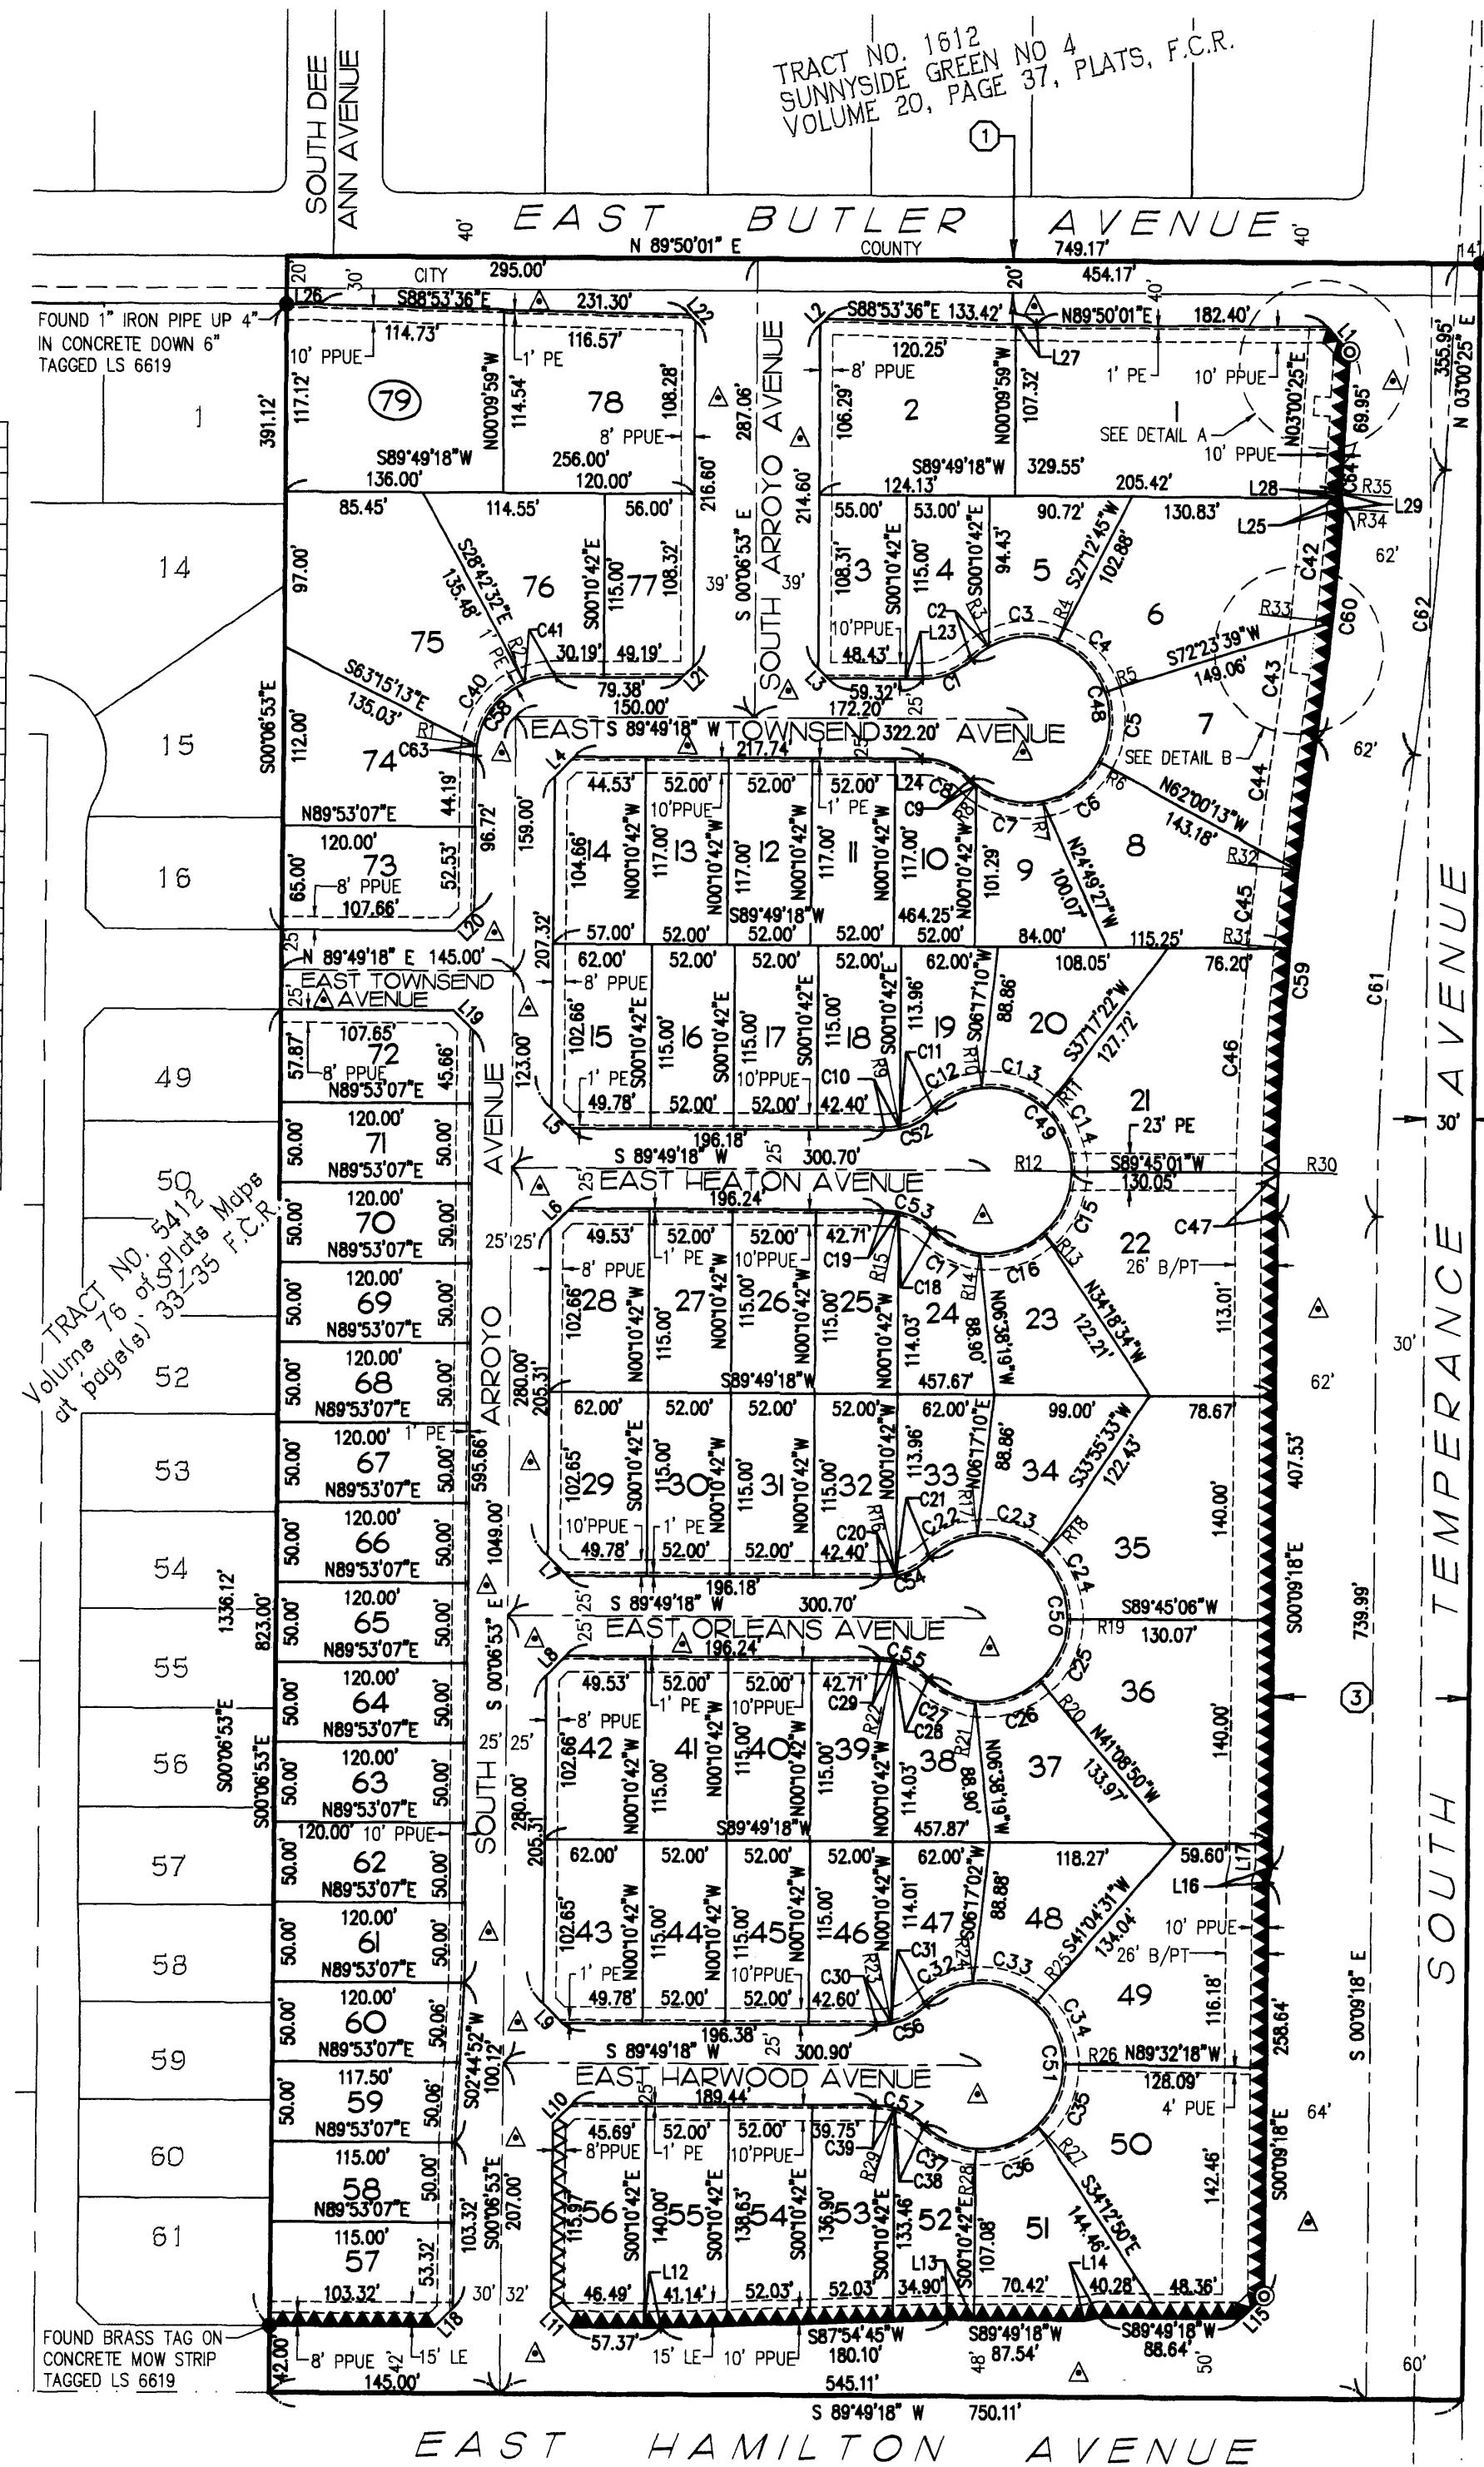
TRACT NO. 1612
SUNNYSIDE GREEN NO 4
VOLUME 20, PAGE 37, PLATS, F.C.R.

1

SOUTH DEE ANN AVENUE

EAST BUTLER AVENUE

40' N 89°50'01" E COUNTY 749.17' 40'

20' 30' CITY 295.00' 20' 454.17' 40'

L26 S88°53'36"E 231.30' L22 L2 S88°53'36"E 133.42' N89°50'01"E 182.40' L1

FOUND 1" IRON PIPE UP 4" IN CONCRETE DOWN 6" TAGGED LS 6619

114.73' 116.57' 120.25' 355.95' N 03°00'25" E

10' PPUE 1' PE 8' PPUE L27 1' PE 10' PPUE

391.12' 117.12' 79 N00°09'59"W 114.54' 78 108.28' 287.06' SOUTH ARROYO AVENUE 106.29' 2 N00°09'59"W 107.32' 1 N03°00'25"E 69.95'

1 8' PPUE SEE DETAIL A 10' PPUE

S89°49'18"W 136.00' 256.00' 120.00' S89°49'18"W 124.13' 329.55' 205.42' L28 C34 R35 L29

85.45' 114.55' 56.00' 216.60' 214.60' 55.00' 53.00' 90.72' 130.83' L25 R34

14 97.00' 75 S28°42'32"E 135.46' 1' PE 76 S00°10'42"E 115.00' 77 108.32' 39' S 00°06'53" E 39' 108.31' 3 S00°10'42"E 115.00' 4 S00°10'42"E 94.43' 5 S27°12'45"W 102.88' 6 C42 62' C60 C62

R2 C41 30.19' 49.19' 10'PPUE L23 C2 R3 C3 R4 R33

79.38' L21 48.43' C1 C4 S72°23'39"W 149.06' C43

S63°15'13"E 135.03' C40 150.00' L3 59.32' 25 R5

15 S00°06'53"E 112.00' R1 74 C63 C39 EAST S 89°49'18" W TOWNSEND 322.20' AVENUE C48 C5 7 62'

217.74' L4 SEE DETAIL B C44

44.19' 44.53' 52.00' 52.00' 52.00' L24 C8 R6

N89°53'07"E 96.72' 159.00' 10'PPUE 1' PE C9 R8 C7 C6 N62°00'13"W 143.18'

120.00' 104.66' 14 N00°10'42"W 117.00' 13 N00°10'42"W 117.00' 12 N00°10'42"W 117.00' 11 N00°10'42"W 117.00' 10 N00°10'42"W 101.29' 9 R7 N24°49'27"W 100.07' 8 R32

16 65.00' 73 8' PPUE 107.66' 52.53'

S89°49'18"W 464.25' C45

L20 207.32' 57.00' 52.00' 52.00' 52.00' 52.00' 84.00' 115.25' R31

25 N 89°49'18" E 145.00' 62.00' 52.00' 52.00' 52.00' 62.00' 108.05' 76.20' C59

EAST TOWNSEND AVENUE 8' PPUE S06°17'10"W 88.86' 20 C61

25' L19 113.96' S37°17'22"W 127.72'

49 107.65' 72 57.87' 8' PPUE 45.66' 123.00' 102.66' 15 S00°10'42"E 115.00' 16 S00°10'42"E 115.00' 17 S00°10'42"E 115.00' 18 S00°10'42"E 19 R10 R9 C11 C13 C12 C46

N89°53'07"E 1' PE 10'PPUE C10 R11 21

120.00' 49.78' 52.00' 52.00' 42.40' C49 C14 23' PE

50.00' 71 50.00' L5 C52 30'

N89°53'07"E 196.18' 25' R12 S89°45'01"W R30

50 120.00' S 89°49'18" W 300.70' 130.05'

70 EAST HEATON AVENUE

TRACT NO. 5412 Volume 76 of Plats Maps at page(s) 33-35 F.C.R.

50.00' 50.00' 196.24' C53 C15

N89°53'07"E 25' 25' L6 49.53' 52.00' 52.00' 42.71' C47

120.00' 8' PPUE 1' PE 10'PPUE C19 R15 C17 22

69 102.66' 28 27 N00°10'42"W 115.00' 26 N00°10'42"W 115.00' 25 N00°10'42"W C18 R14 C16 R13 26' B/PT

50.00' 50.00' 115.00' 24 N06°19'36"W 88.90' 23 N34°18'34"W 122.21' 113.01'

N89°53'07"E 114.03'

52 120.00' 68 280.00' 205.31' S89°49'18"W 457.67' 62'

50.00' 50.00'

N89°53'07"E 62.00' 52.00' 52.00' 52.00' 62.00' 99.00' 78.67'

120.00' 1' PE 595.66' 407.53'

53 67 50.00' 50.00' 102.65' 29 S00°10'42"E 115.00' 30 N00°10'42"W 115.00' 31 N00°10'42"W 115.00' 32 N00°10'42"W 113.96' 33 N06°17'10"E 88.86' 34 S33°55'33"W 122.43' 140.00'

N89°53'07"E ARROYO R16 C21 R17

120.00' 1049.00' 10'PPUE 1' PE C20 C22 C23 R18

54 66 50.00' 50.00' 49.78' 52.00' 52.00' 42.40' 35

N89°53'07"E L7 196.18' C54 C24 739.99'

120.00' S 89°49'18" W 300.70' S89°45'06"W

1336.12' 823.00' 65 50.00' 50.00' 25' 25' C50 R19 130.07'

N89°53'07"E EAST ORLEANS AVENUE S00°09'18"E

55 120.00' 196.24' C55

64 50.00' 50.00' L8 49.53' 52.00' 52.00' 42.71' C25 36 3

N89°53'07"E S 00°06'53" E 1' PE 10'PPUE C29

120.00' 25' 25' 8' PPUE C27 R22 C28 R21 C26 R20

56 S00°06'53"E 63 50.00' 50.00' 102.66' 42 41 N00°10'42"W 115.00' 40 N00°10'42"W 115.00' 39 N00°10'42"W 115.00' 114.03' 38 N06°19'36"W 88.90' 37 N41°08'50"W 133.97' 140.00'

S00°06'53"E N89°53'07"E SOUTH 280.00' 205.31' S89°49'18"W 457.87'

120.00' 10' PPUE

57 62 50.00' 50.00' 62.00' 52.00' 52.00' 52.00' 62.00' 118.27' 59.60' L17

N89°53'07"E L16

120.00' 102.65' 43 N00°10'42"W 115.00' 44 N00°10'42"W 115.00' 45 N00°10'42"W 115.00' 46 N00°10'42"W 114.01' 47 S06°17'02"W 88.88' 48 S41°04'31"W 134.04' 10' PPUE

58 61 50.00' 50.00' C31 R24 26' B/PT

N89°53'07"E 1' PE 10'PPUE C30 R23 C32 C33 R25 49 116.18' S 00°09'18" E

120.00' 49.78' 52.00' 52.00' 42.60' C34

60 50.00' 50.06' L9 C56

N89°53'07"E S02°44'52"W 100.12' 196.38' 25' 300.90' R26 N89°32'18"W 258.64'

59 117.50' S 89°49'18" W 128.09'

59 50.00' 50.06' EAST HARWOOD AVENUE C51

N89°53'07"E 25 189.44' C57 4' PUE 64'

115.00' L10 45.69' 52.00' 52.00' 39.75' C35

60 58 50.00' 8'PPUE 1' PE 10'PPUE C39 C37 50 S00°09'18"E

N89°53'07"E R29 C38 R28 C36 R27

115.00' 103.32' S00°06'53"E 207.00' 115.97' 56 S00°10'42"E 140.00' 55 S00°10'42"E 138.63' 54 S00°10'42"E 136.90' 53 S00°10'42"E 133.46' 52 S00°10'42"E 107.08' 51 S34°12'50"E 144.46' 142.46'

61 57 53.32' L12 L13 L14

103.32' 30' 32' 46.49' 41.14' 52.03' 52.03' 34.90' 70.42' 40.28' 48.36'

FOUND BRASS TAG ON CONCRETE MOW STRIP TAGGED LS 6619 L18 L11 57.37' S87°54'45"W 180.10' S89°49'18"W 87.54' S89°49'18"W 88.64' L15

42.00' 8' PPUE 42' 15' LE 15' LE 10' PPUE 48' 50' 60'

145.00' 545.11'

S 89°49'18" W 750.11'

EAST HAMILTON AVENUE

SOUTH TEMPERANCE AVENUE